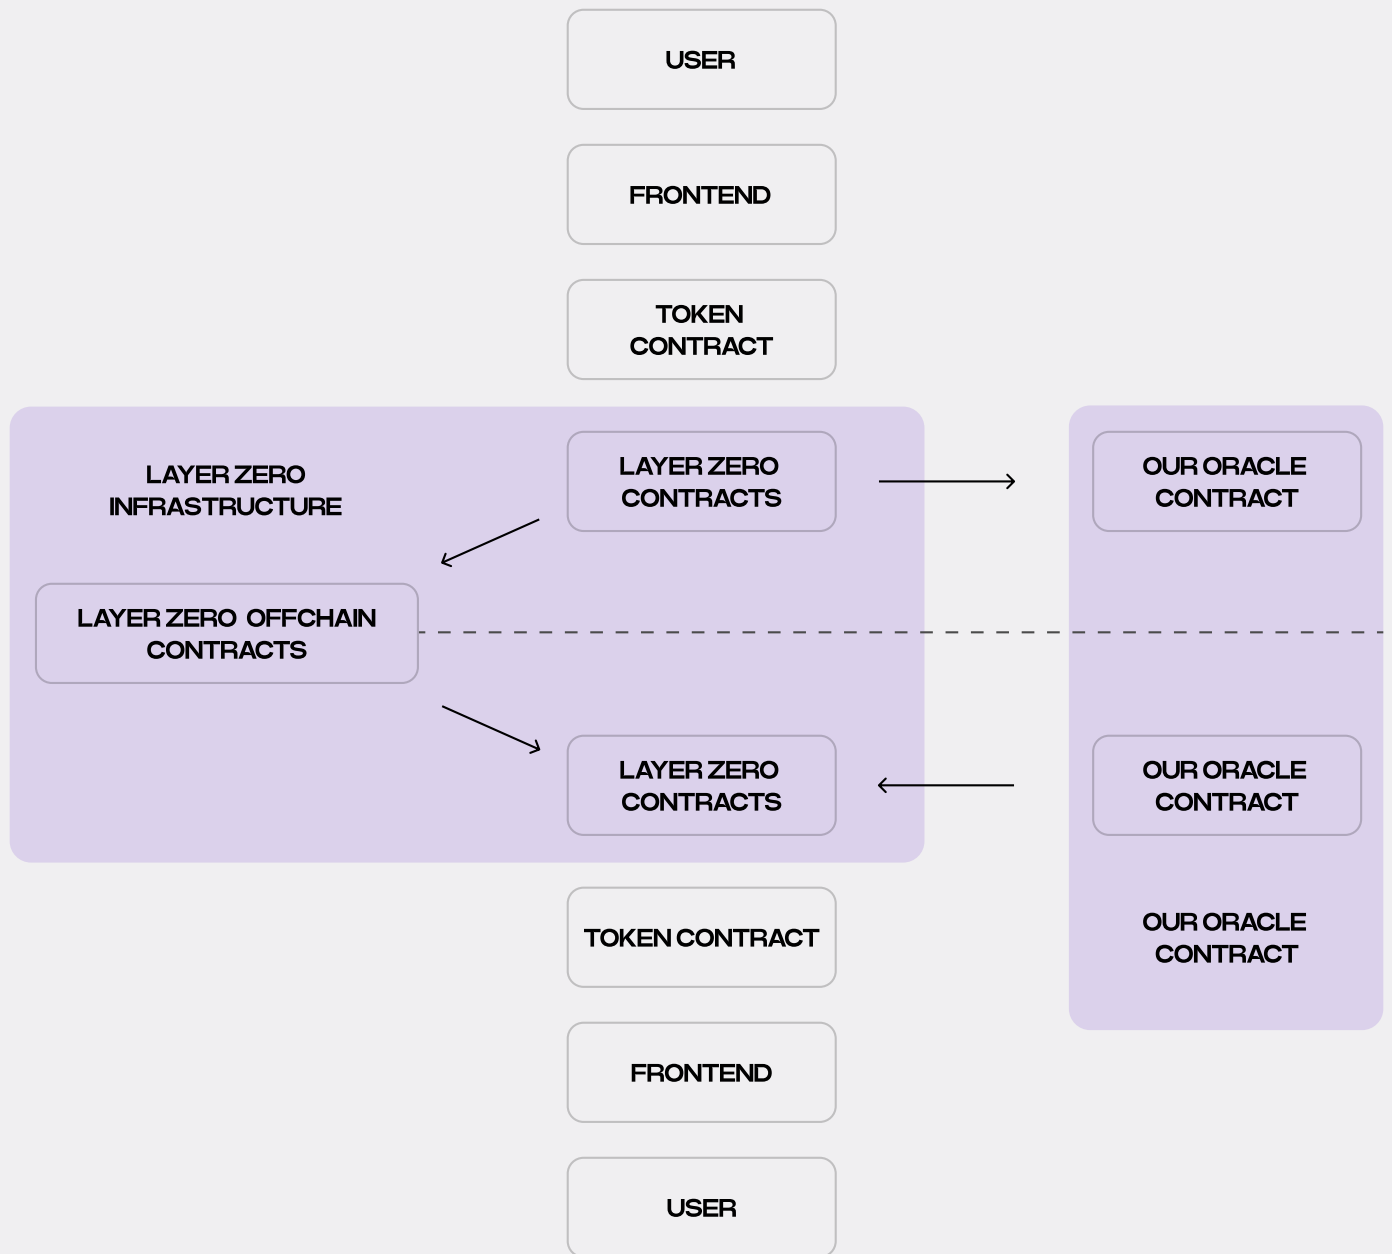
USER

FRONTEND

TOKEN CONTRACT

LAYER ZERO INFRASTRUCTURE

LAYER ZERO CONTRACTS

OUR ORACLE CONTRACT

LAYER ZERO OFFCHAIN CONTRACTS

LAYER ZERO CONTRACTS

OUR ORACLE CONTRACT

OUR ORACLE CONTRACT

TOKEN CONTRACT

FRONTEND

USER